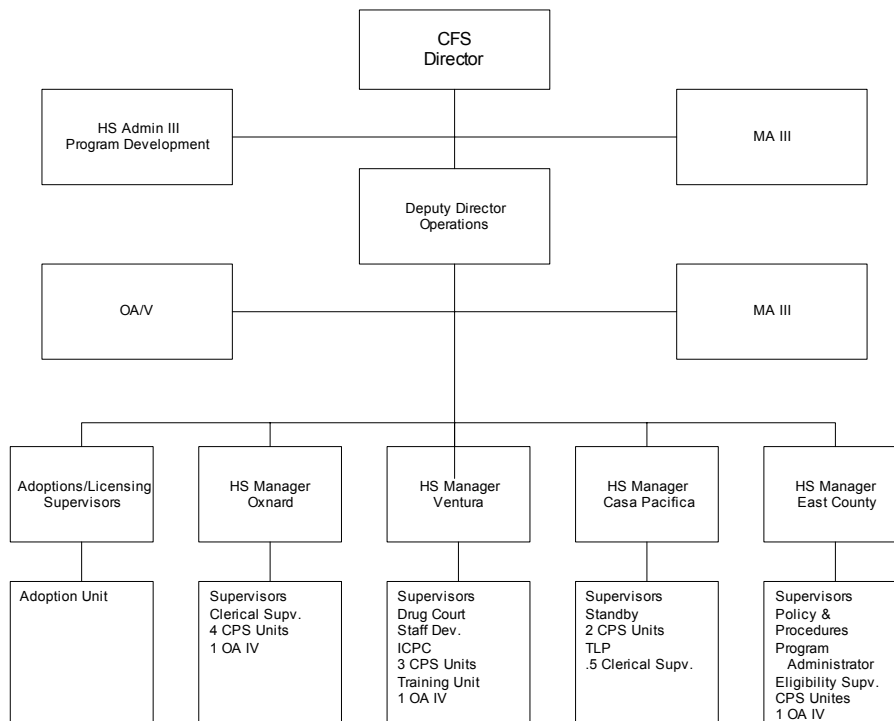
CFS
Director

HS Admin III
Program Development

MA III

Deputy Director
Operations

OA/V

MA III

Adoptions/Licensing
Supervisors

HS Manager
Oxnard

HS Manager
Ventura

HS Manager
Casa Pacifica

HS Manager
East County

Adoption Unit

Supervisors
Clerical Supv.
4 CPS Units
1 OA IV

Supervisors
Drug Court
Staff Dev.
ICPC
3 CPS Units
Training Unit
1 OA IV

Supervisors
Standby
2 CPS Units
TLP
.5 Clerical Supv.

Supervisors
Policy &
Procedures
Program
Administrator
Eligibility Supv.
CPS Unites
1 OA IV